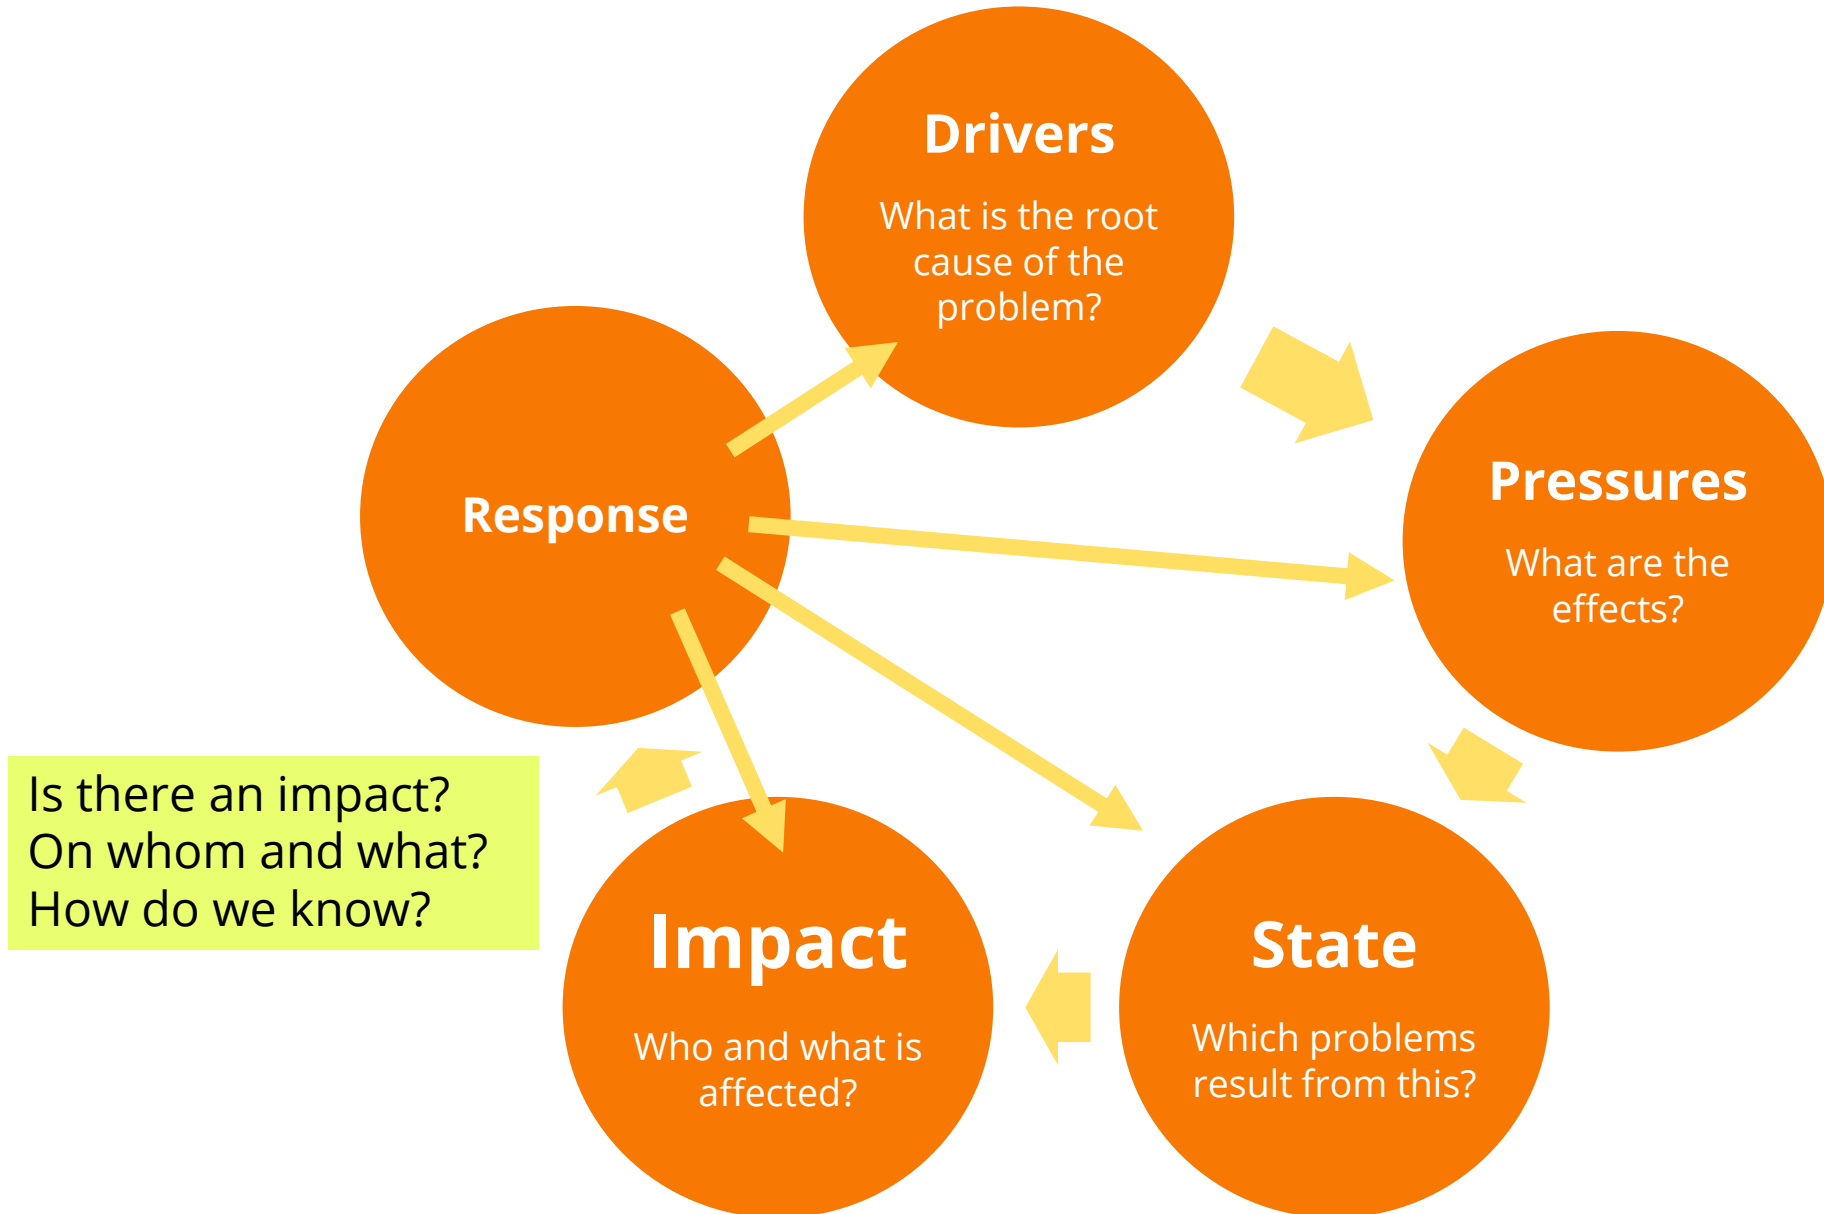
Drivers

What is the root cause of the problem?

Response

Pressures

What are the effects?

Is there an impact?
On whom and what?
How do we know?

Impact

Who and what is affected?

State

Which problems result from this?